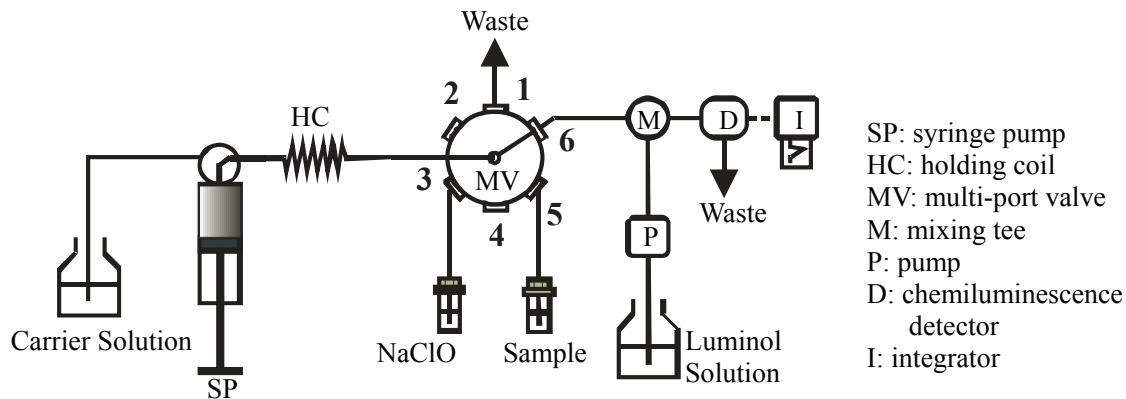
Waste
1
2
HC
6
M
D
I
3
MV
5
4
Waste
P
Carrier Solution
NaClO
Sample
Luminol Solution
SP

SP: syringe pump
HC: holding coil
MV: multi-port valve
M: mixing tee
P: pump
D: chemiluminescence detector
I: integrator